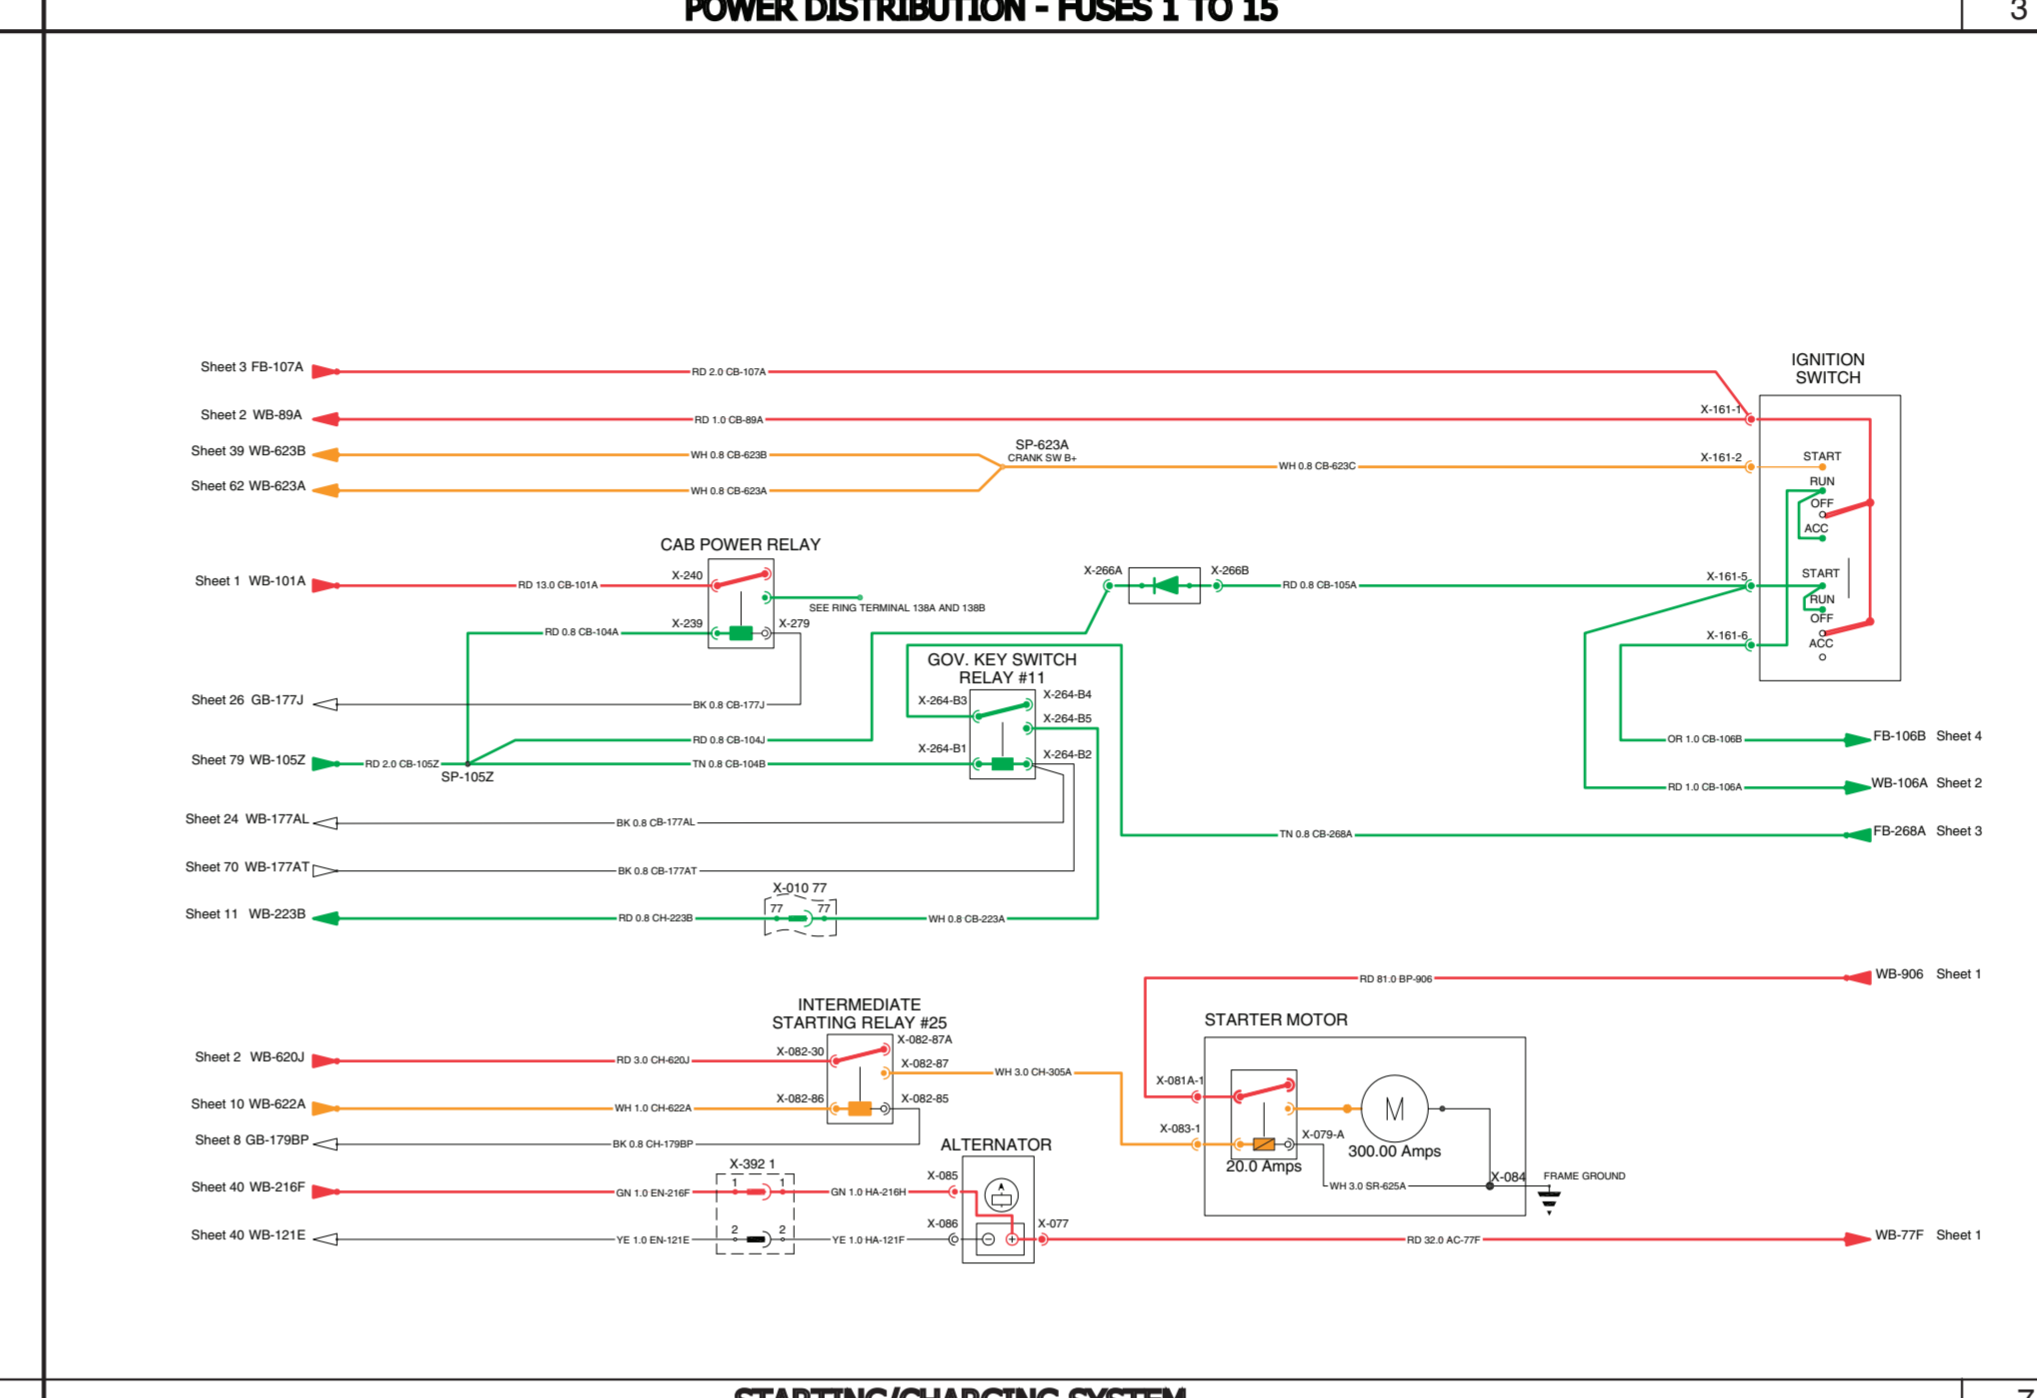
POWER DISTRIBUTION - FUSES 1 TO 15

3

Sheet 3 FB-107A
RD 2.0 CB-107A
IGNITION SWITCH
Sheet 2 WB-89A
RD 1.0 CB-89A
X-161-1
Sheet 39 WB-623B
WH 0.8 CB-623B
SP-623A
CRANK SW B+
WH 0.8 CB-623C
X-161-2
START
Sheet 62 WB-623A
WH 0.8 CB-623A
RUN
OFF
ACC
CAB POWER RELAY
Sheet 1 WB-101A
RD 13.0 CB-101A
X-240
X-266A
X-266B
RD 0.8 CB-105A
X-161-5
START
SEE RING TERMINAL 138A AND 138B
RUN
RD 0.8 CB-104A
X-239
X-279
OFF
X-161-6
ACC
GOV. KEY SWITCH RELAY #11
Sheet 26 GB-177J
BK 0.8 CB-177J
X-264-B3
X-264-B4
X-264-B5
RD 0.8 CB-104J
X-264-B1
OR 1.0 CB-106B
FB-106B Sheet 4
Sheet 79 WB-105Z
RD 2.0 CB-105Z
TN 0.8 CB-104B
X-264-B2
SP-105Z
RD 1.0 CB-106A
WB-106A Sheet 2
Sheet 24 WB-177AL
BK 0.8 CB-177AL
TN 0.8 CB-268A
FB-268A Sheet 3
Sheet 70 WB-177AT
BK 0.8 CB-177AT
X-010 77
77
77
Sheet 11 WB-223B
RD 0.8 CH-223B
WH 0.8 CB-223A
RD 81.0 BP-906
WB-906 Sheet 1
INTERMEDIATE STARTING RELAY #25
STARTER MOTOR
X-082-87A
Sheet 2 WB-620J
RD 3.0 CH-620J
X-082-30
X-082-87
WH 3.0 CH-305A
X-081A-1
M
Sheet 10 WB-622A
WH 1.0 CH-622A
X-082-86
X-082-85
X-083-1
X-079-A
Sheet 8 GB-179BP
BK 0.8 CH-179BP
ALTERNATOR
20.0 Amps
300.00 Amps
X-392 1
X-085
X-084
FRAME GROUND
1
1
Sheet 40 WB-216F
GN 1.0 EN-216F
GN 1.0 HA-216H
WH 3.0 SR-625A
2
2
X-086
X-077
Sheet 40 WB-121E
YE 1.0 EN-121E
YE 1.0 HA-121F
RD 32.0 AC-77F
WB-77F Sheet 1

STARTING/CHARGING SYSTEM